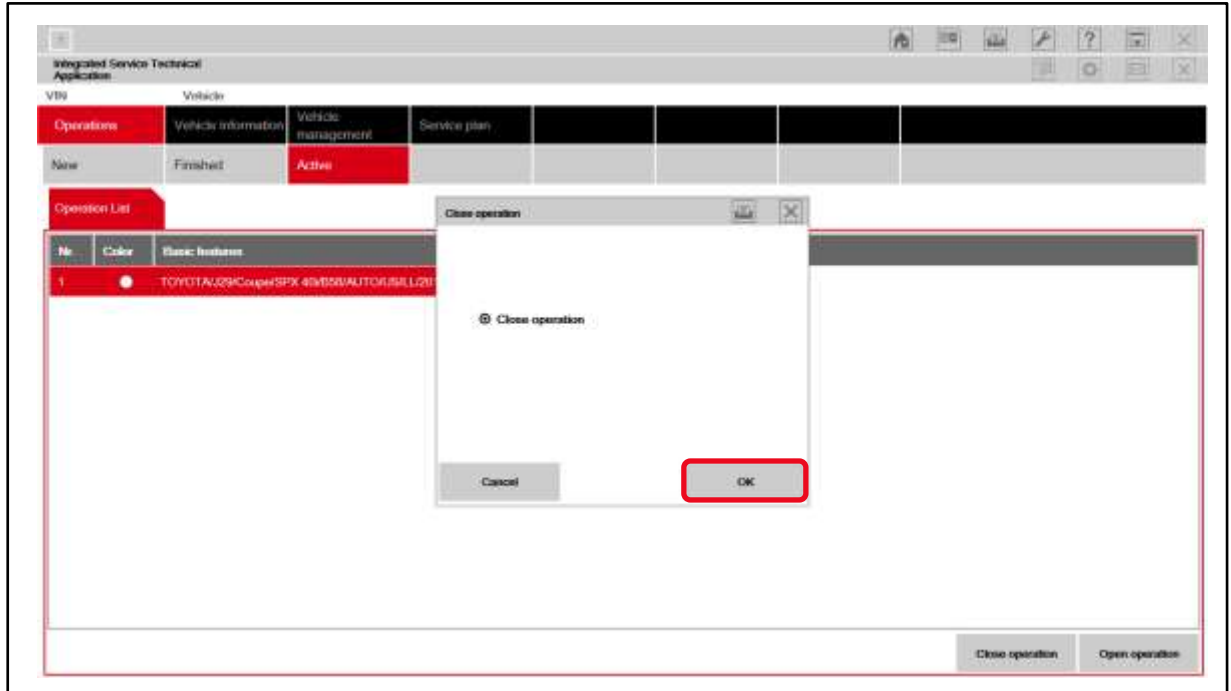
Integrated Service Technical Application

VIN

Vehicle

Operations

Vehicle information

Vehicle management

Service plan

New

Finished

Active

Operation List

| Nr. | Color | Basic features |
|---|---|---|
| 1 | ● | TOYOTA/J29/Coupe/SPX 40/B58/AUTO/USA/LL/20 |

Close operation

Close operation

Cancel

OK

Close operation

Open operation